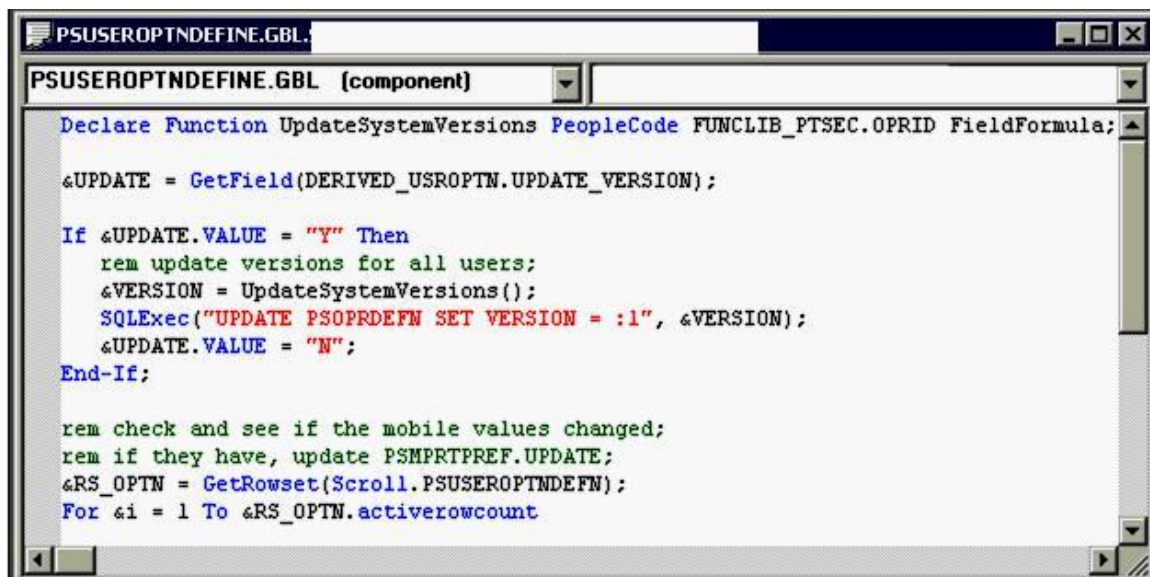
PSUSEROPTNDEFINE.GBL.

PSUSEROPTNDEFINE.GBL (component)

Declare Function UpdateSystemVersions PeopleCode FUNCLIB_PTSEC.OPRID FieldFormula;

&UPDATE = GetField(DERIVED_USROPTN.UPDATE_VERSION);

If &UPDATE.VALUE = "Y" Then
rem update versions for all users;
&VERSION = UpdateSystemVersions();
SQLExec("UPDATE PSOPRDEFN SET VERSION = :1", &VERSION);
&UPDATE.VALUE = "N";
End-If;

rem check and see if the mobile values changed;
rem if they have, update PSMPRTPREF.UPDATE;
&RS_OPTN = GetRowset(Scroll.PSUSEROPTNDEFN);
For &i = 1 To &RS_OPTN.activerowcount